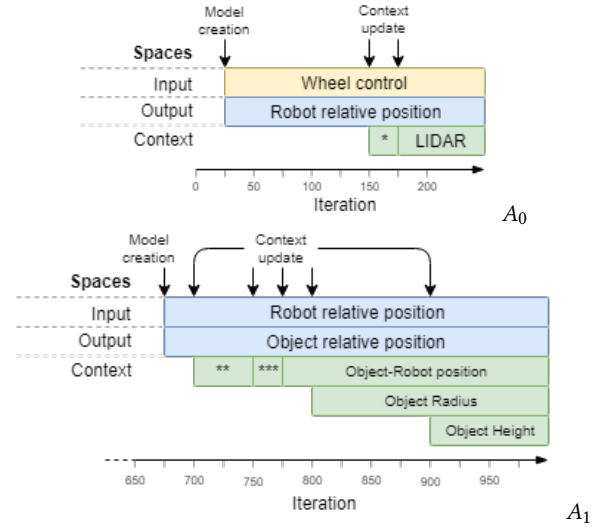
Model creation

Context update

Spaces

Input

Wheel control

Output

Robot relative position

Context

*

LIDAR

0 50 100 150 200

Iteration

$A_0$

Model creation

Context update

Spaces

Input

Robot relative position

Output

Object relative position

Context

**

***

Object-Robot position

Object Radius

Object Height

650 700 750 800 850 900 950

Iteration

$A_1$